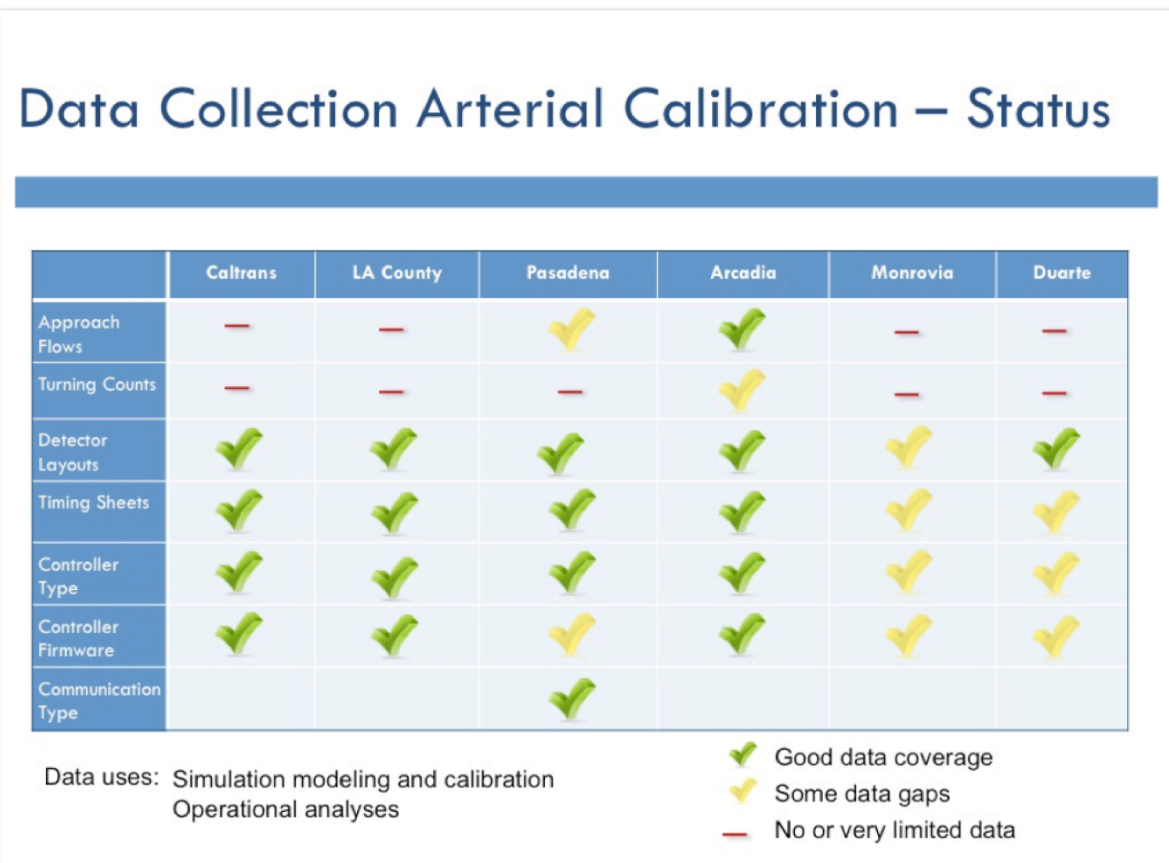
Data Collection Arterial Calibration – Status

| | Caltrans | LA County | Pasadena | Arcadia | Monrovia | Duarte |
|---|---|---|---|---|---|---|
| Approach Flows | – | – | ✓ | ✓ | – | – |
| Turning Counts | – | – | – | ✓ | – | – |
| Detector Layouts | ✓ | ✓ | ✓ | ✓ | ✓ | ✓ |
| Timing Sheets | ✓ | ✓ | ✓ | ✓ | ✓ | ✓ |
| Controller Type | ✓ | ✓ | ✓ | ✓ | ✓ | ✓ |
| Controller Firmware | ✓ | ✓ | ✓ | ✓ | ✓ | ✓ |
| Communication Type | | | ✓ | | | |

Data uses: Simulation modeling and calibration
Operational analyses

✓ Good data coverage
✓ Some data gaps
– No or very limited data